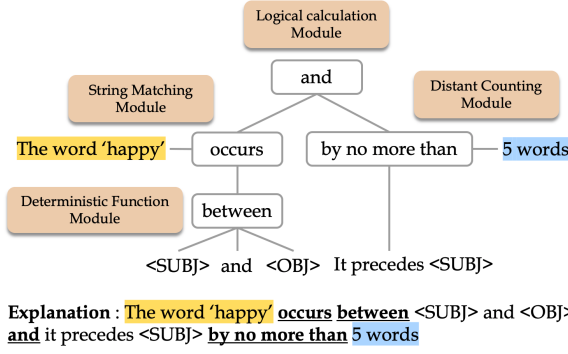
Logical calculation Module

and

String Matching Module

Distant Counting Module

The word 'happy'

occurs

by no more than

5 words

Deterministic Function Module

between

<SUBJ> and <OBJ>

It precedes <SUBJ>

**Explanation** : The word 'happy' **occurs** **between** <SUBJ> and <OBJ> **and** it precedes <SUBJ> **by no more than** 5 words